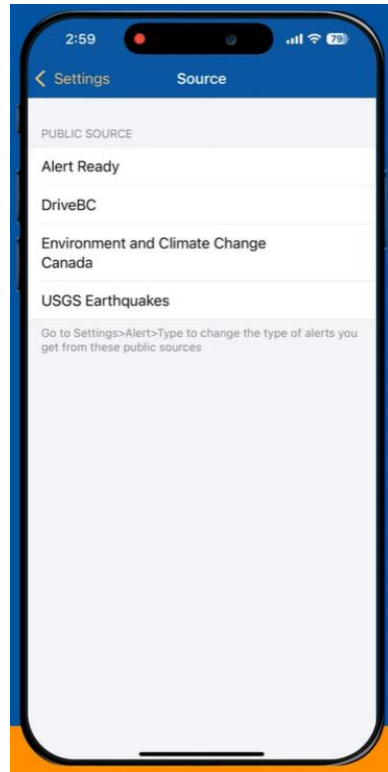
2:59

79

Settings

Source

PUBLIC SOURCE

Alert Ready

DriveBC

Environment and Climate Change Canada

USGS Earthquakes

Go to Settings>Alert>Type to change the type of alerts you get from these public sources